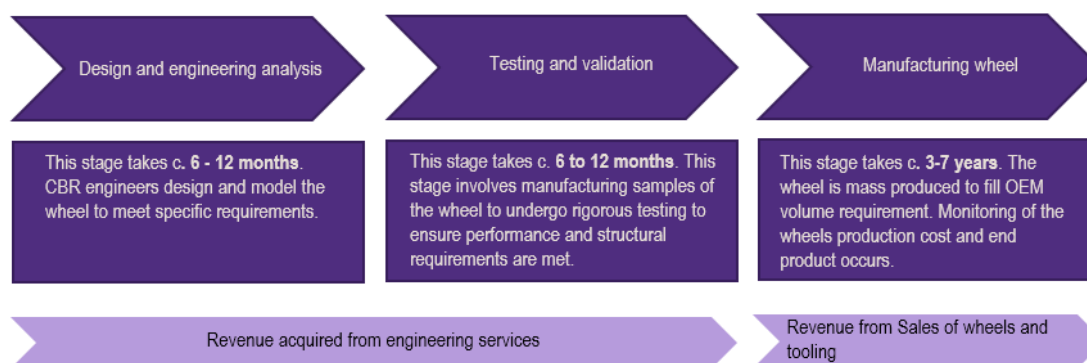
Design and engineering analysis

Testing and validation

Manufacturing wheel

This stage takes c. **6 - 12 months**. CBR engineers design and model the wheel to meet specific requirements.

This stage takes c. **6 to 12 months**. This stage involves manufacturing samples of the wheel to undergo rigorous testing to ensure performance and structural requirements are met.

This stage takes c. **3-7 years**. The wheel is mass produced to fill OEM volume requirement. Monitoring of the wheels production cost and end product occurs.

Revenue acquired from engineering services

Revenue from Sales of wheels and tooling